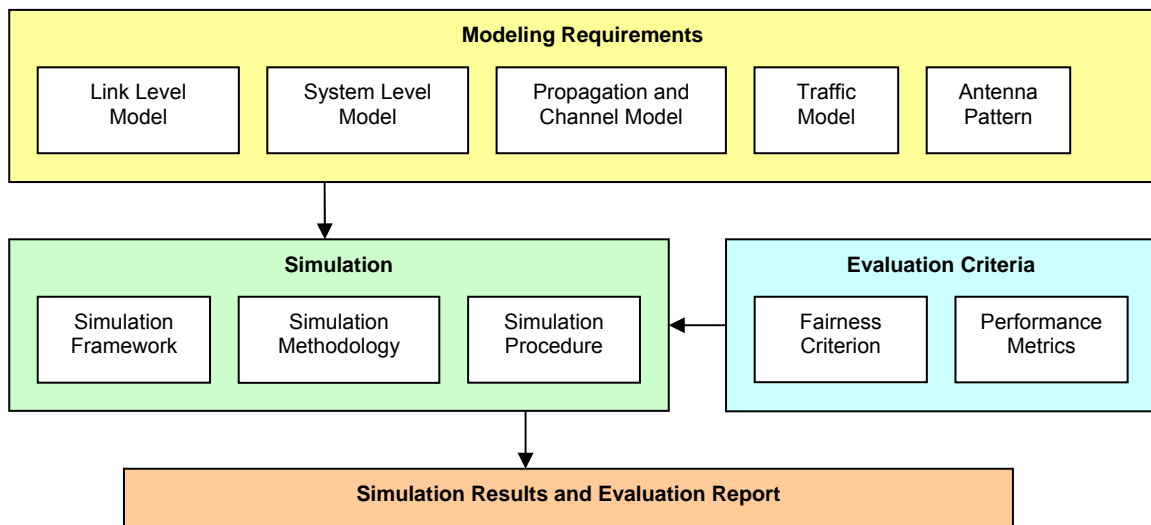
Modeling Requirements

Link Level Model

System Level Model

Propagation and Channel Model

Traffic Model

Antenna Pattern

Simulation

Simulation Framework

Simulation Methodology

Simulation Procedure

Evaluation Criteria

Fairness Criterion

Performance Metrics

Simulation Results and Evaluation Report